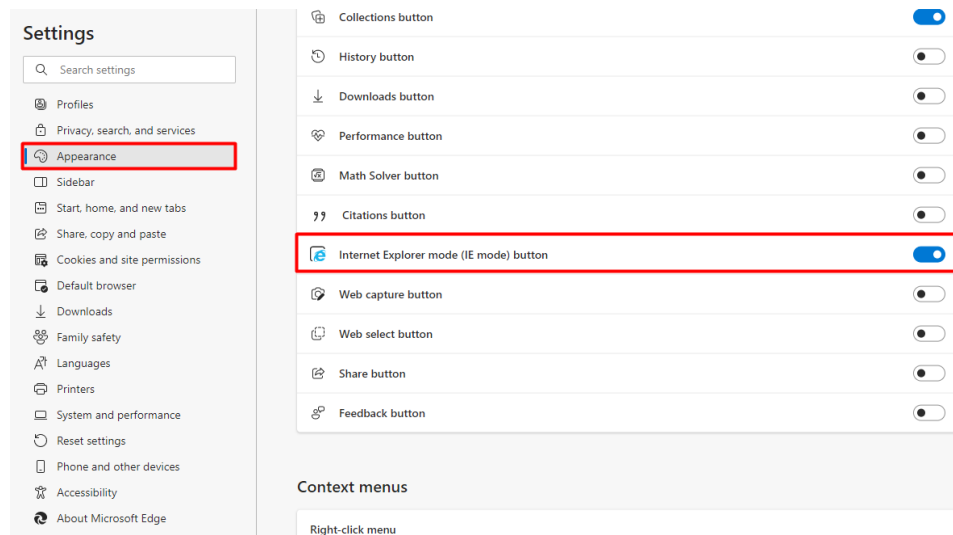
Settings

Search settings

Profiles
Privacy, search, and services
Appearance
Sidebar
Start, home, and new tabs
Share, copy and paste
Cookies and site permissions
Default browser
Downloads
Family safety
Languages
Printers
System and performance
Reset settings
Phone and other devices
Accessibility
About Microsoft Edge

Collections button
History button
Downloads button
Performance button
Math Solver button
Citations button
Internet Explorer mode (IE mode) button
Web capture button
Web select button
Share button
Feedback button

Context menus

Right-click menu